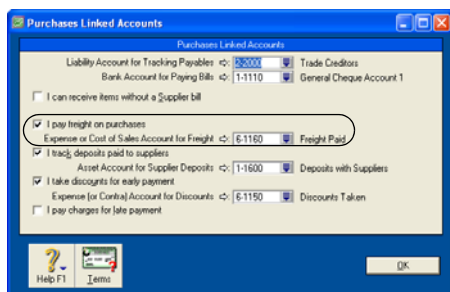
Purchases Linked Accounts

Purchases Linked Accounts

Liability Account for Tracking Payables 2-2000 Trade Creditors

Bank Account for Paying Bills 1-1110 General Cheque Account 1

I can receive items without a Supplier bill

I pay freight on purchases

Expense or Cost of Sales Account for Freight 6-1160 Freight Paid

I track deposits paid to suppliers

Asset Account for Supplier Deposits 1-1600 Deposits with Suppliers

I take discounts for early payment

Expense (or Contra) Account for Discounts 6-1150 Discounts Taken

I pay charges for late payment

Help F1 Terms OK